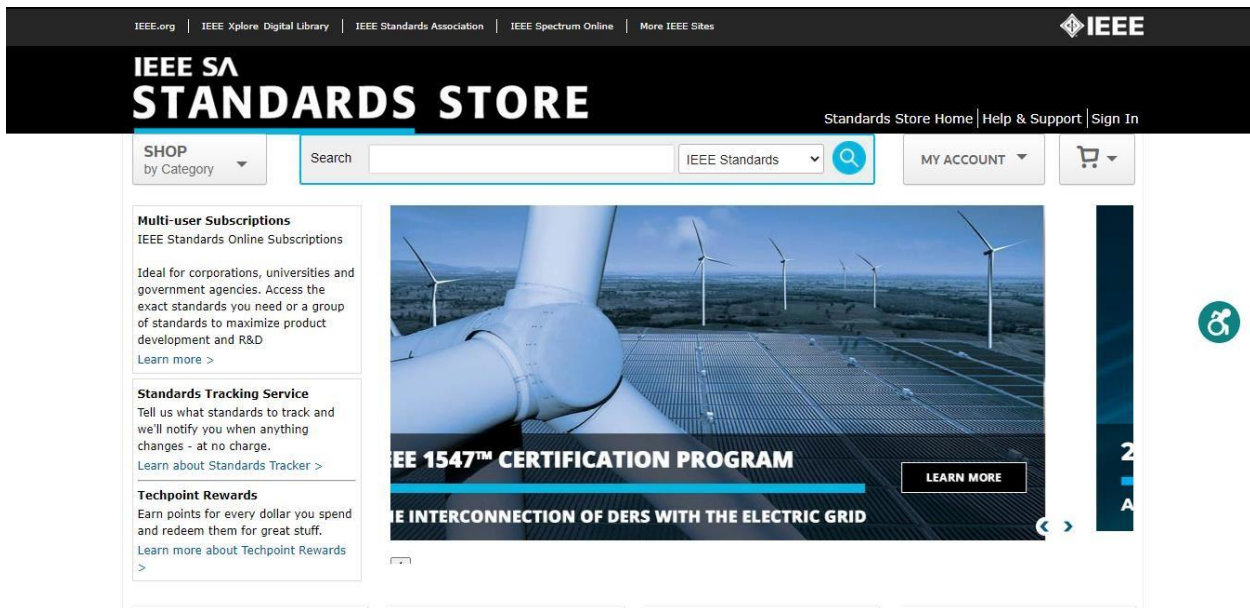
IEEE.org | IEEE Xplore Digital Library | IEEE Standards Association | IEEE Spectrum Online | More IEEE Sites

IEEE

IEEE SA
STANDARDS STORE

Standards Store Home | Help & Support | Sign In

SHOP
by Category

Search

IEEE Standards

MY ACCOUNT

Multi-user Subscriptions
IEEE Standards Online Subscriptions

Ideal for corporations, universities and government agencies. Access the exact standards you need or a group of standards to maximize product development and R&D
Learn more >

Standards Tracking Service
Tell us what standards to track and we'll notify you when anything changes - at no charge.
Learn about Standards Tracker >

Techpoint Rewards
Earn points for every dollar you spend and redeem them for great stuff.
Learn more about Techpoint Rewards >

EE 1547™ CERTIFICATION PROGRAM

LEARN MORE

E INTERCONNECTION OF DERS WITH THE ELECTRIC GRID

2

A